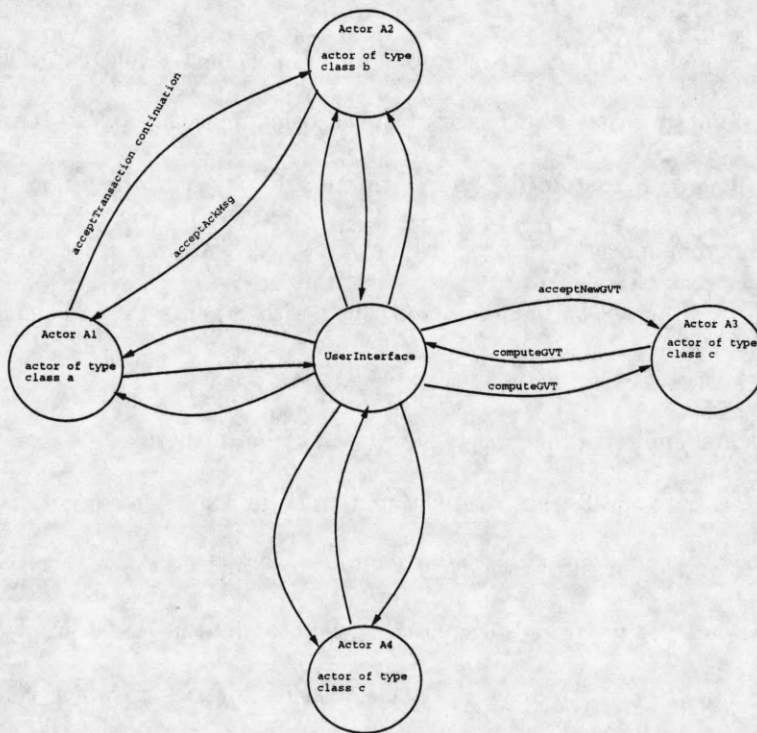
Actor A2

actor of type class b

acceptTransaction continuation

acceptAckMsg

Actor A1

actor of type class a

UserInterface

acceptNewGVT

computeGVT

computeGVT

Actor A3

actor of type class c

Actor A4

actor of type class c